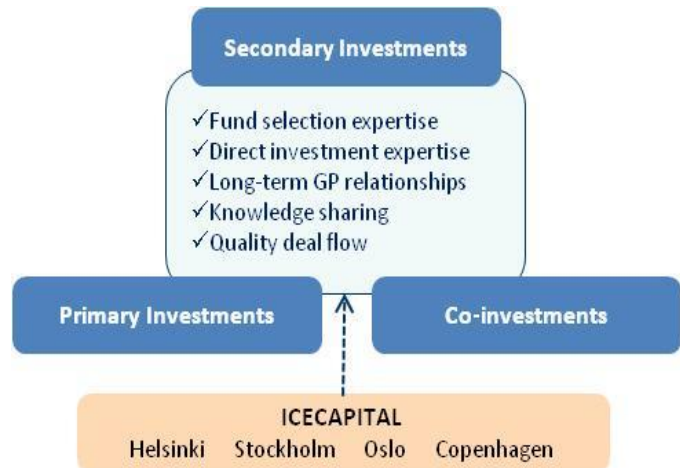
Secondary Investments

✓Fund selection expertise
✓Direct investment expertise
✓Long-term GP relationships
✓Knowledge sharing
✓Quality deal flow

Primary Investments

Co-investments

ICECAPITAL
Helsinki Stockholm Oslo Copenhagen